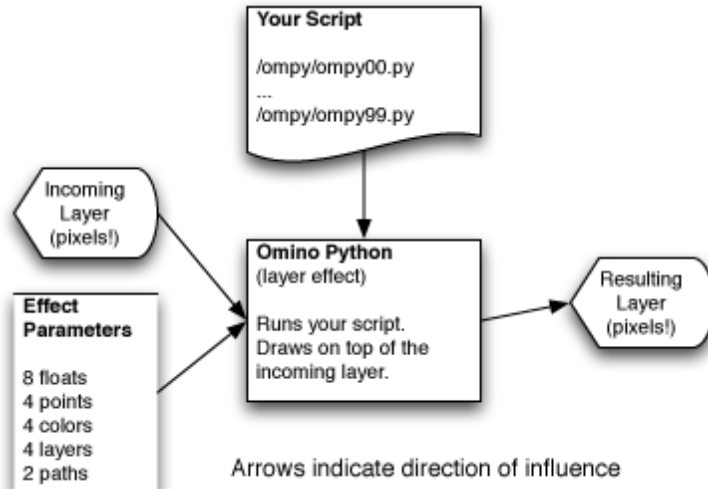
Your Script

/ompy/ompy00.py
...
/ompy/ompy99.py

Incoming Layer (pixels!)

Omino Python
(layer effect)

Runs your script. Draws on top of the incoming layer.

Resulting Layer (pixels!)

Effect Parameters

8 floats
4 points
4 colors
4 layers
2 paths

Arrows indicate direction of influence